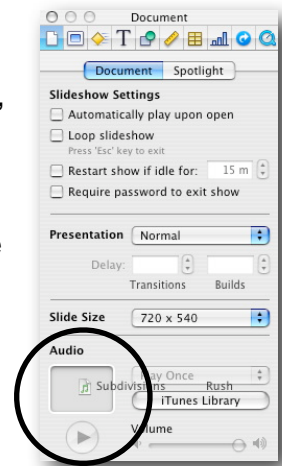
Document

Document Spotlight

Slideshow Settings

Automatically play upon open

Loop slideshow

Press 'Esc' key to exit

Restart show if idle for: 15 m

Require password to exit show

Presentation Normal

Delay:

Transitions Builds

Slide Size 720 x 540

Audio

Subdivisions Rush

Play Once

iTunes Library

Volume